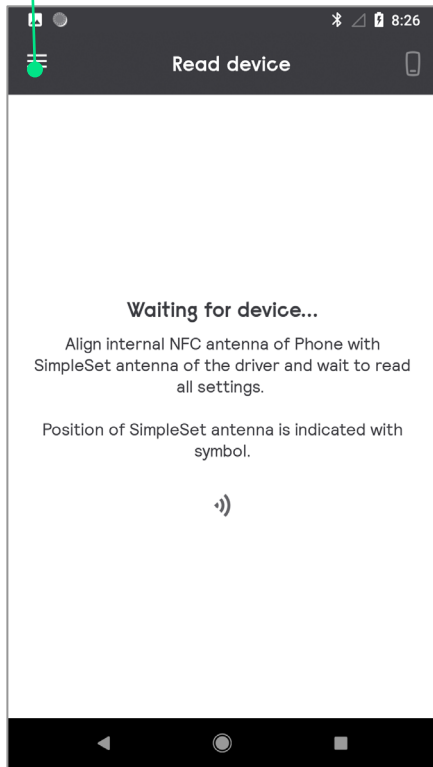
8:26

Read device

Waiting for device...

Align internal NFC antenna of Phone with SimpleSet antenna of the driver and wait to read all settings.

Position of SimpleSet antenna is indicated with symbol.